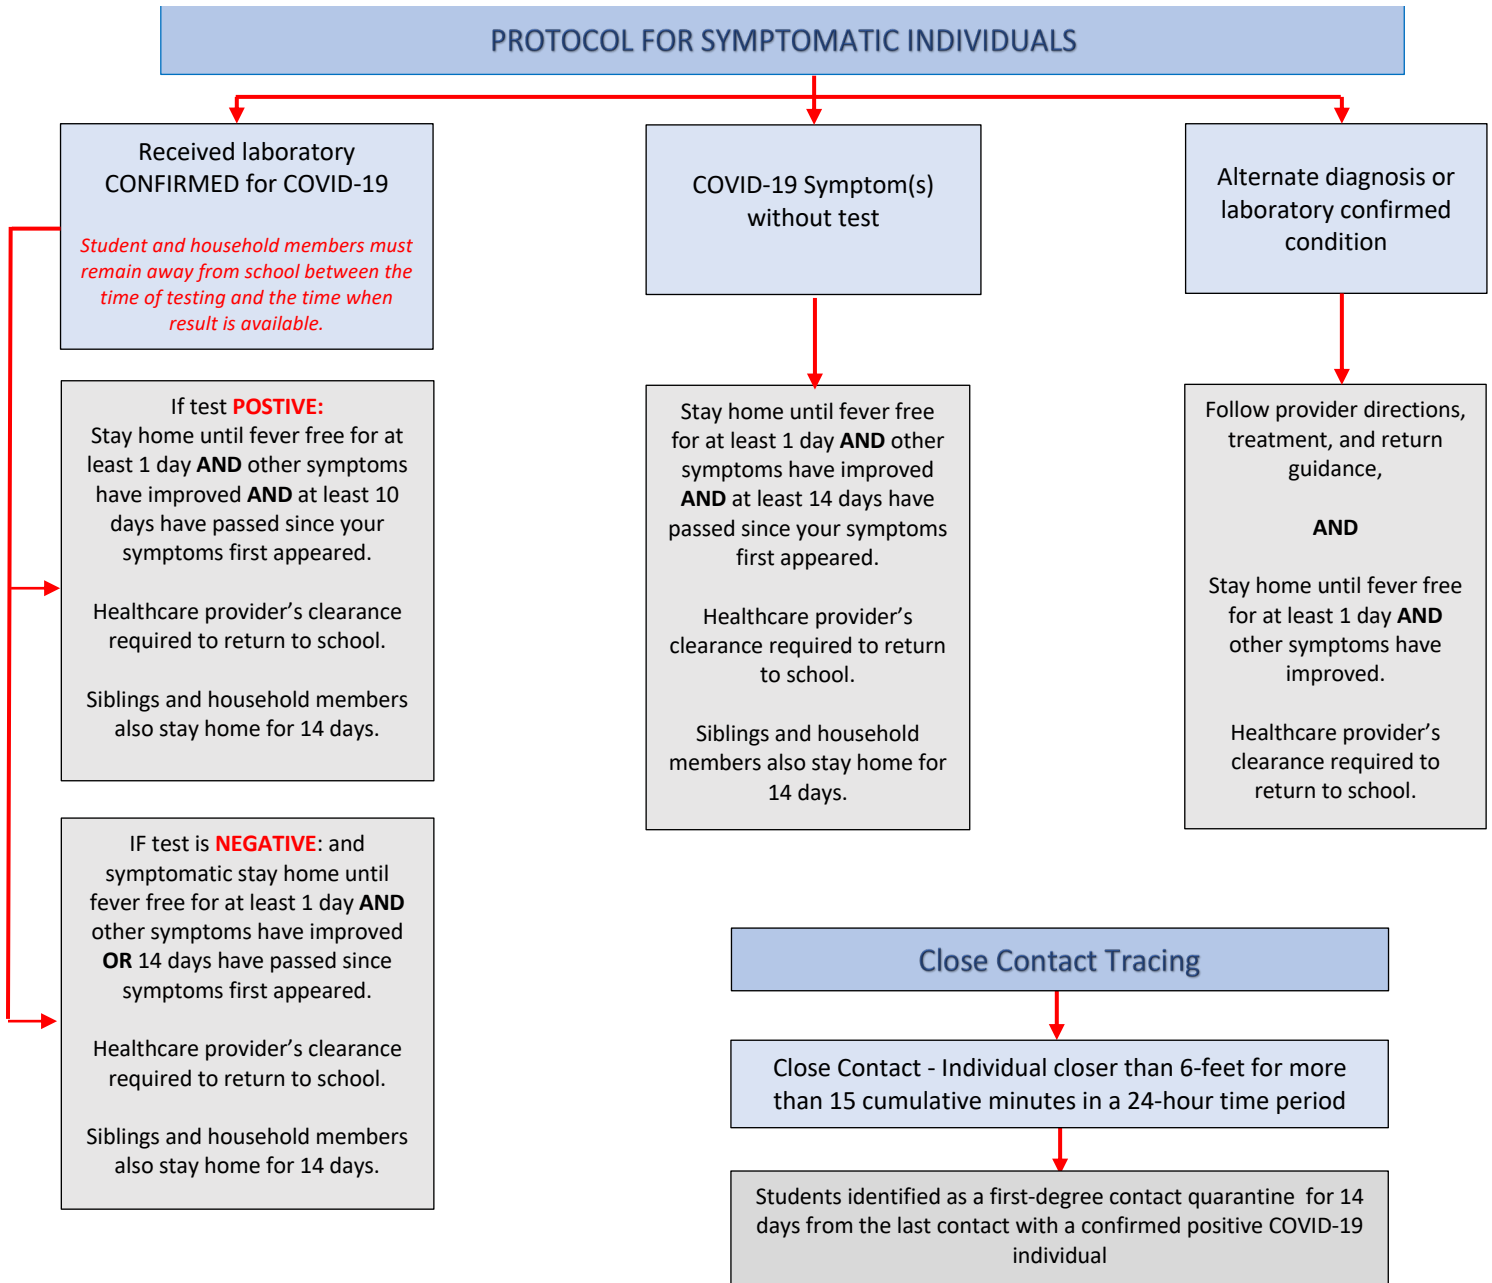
PROTOCOL FOR SYMPTOMATIC INDIVIDUALS

Received laboratory CONFIRMED for COVID-19

Student and household members must remain away from school between the time of testing and the time when result is available.

If test POSTIVE:
Stay home until fever free for at least 1 day AND other symptoms have improved AND at least 10 days have passed since your symptoms first appeared.

Healthcare provider's clearance required to return to school.

Siblings and household members also stay home for 14 days.

IF test is NEGATIVE: and symptomatic stay home until fever free for at least 1 day AND other symptoms have improved OR 14 days have passed since symptoms first appeared.

Healthcare provider's clearance required to return to school.

Siblings and household members also stay home for 14 days.

COVID-19 Symptom(s) without test

Stay home until fever free for at least 1 day AND other symptoms have improved AND at least 14 days have passed since your symptoms first appeared.

Healthcare provider's clearance required to return to school.

Siblings and household members also stay home for 14 days.

Alternate diagnosis or laboratory confirmed condition

Follow provider directions, treatment, and return guidance,

AND

Stay home until fever free for at least 1 day AND other symptoms have improved.

Healthcare provider's clearance required to return to school.

Close Contact Tracing

Close Contact - Individual closer than 6-feet for more than 15 cumulative minutes in a 24-hour time period

Students identified as a first-degree contact quarantine for 14 days from the last contact with a confirmed positive COVID-19 individual